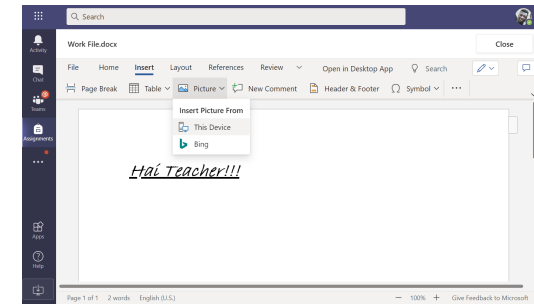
Search

Activity

Chat

Teams

Assignments

...

Apps

Help

Work File.docx

Close

File Home Insert Layout References Review Open in Desktop App Search

Page Break Table Picture New Comment Header & Footer Symbol ...

Insert Picture From

This Device

Bing

Hai Teacher!!!

Page 1 of 1 2 words English (U.S.) — 100% + Give Feedback to Microsoft